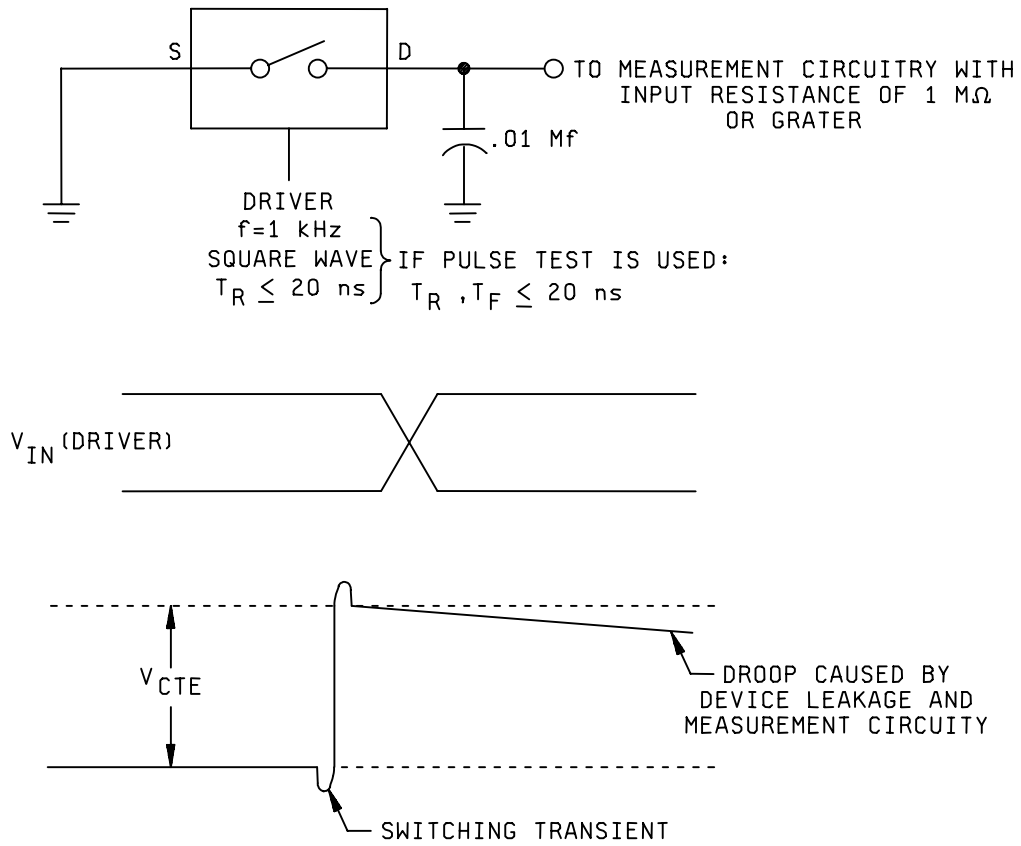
S

D

TO MEASUREMENT CIRCUITRY WITH INPUT RESISTANCE OF 1 M$\Omega$ OR GRATER

.01 Mf

DRIVER
f=1 kHz
SQUARE WAVE
$T_R \leq 20$ ns

IF PULSE TEST IS USED:
$T_R$ ,$T_F \leq 20$ ns

$V_{IN}$ (DRIVER)

$V_{CTE}$

DROOP CAUSED BY DEVICE LEAKAGE AND MEASUREMENT CIRCUITY

SWITCHING TRANSIENT